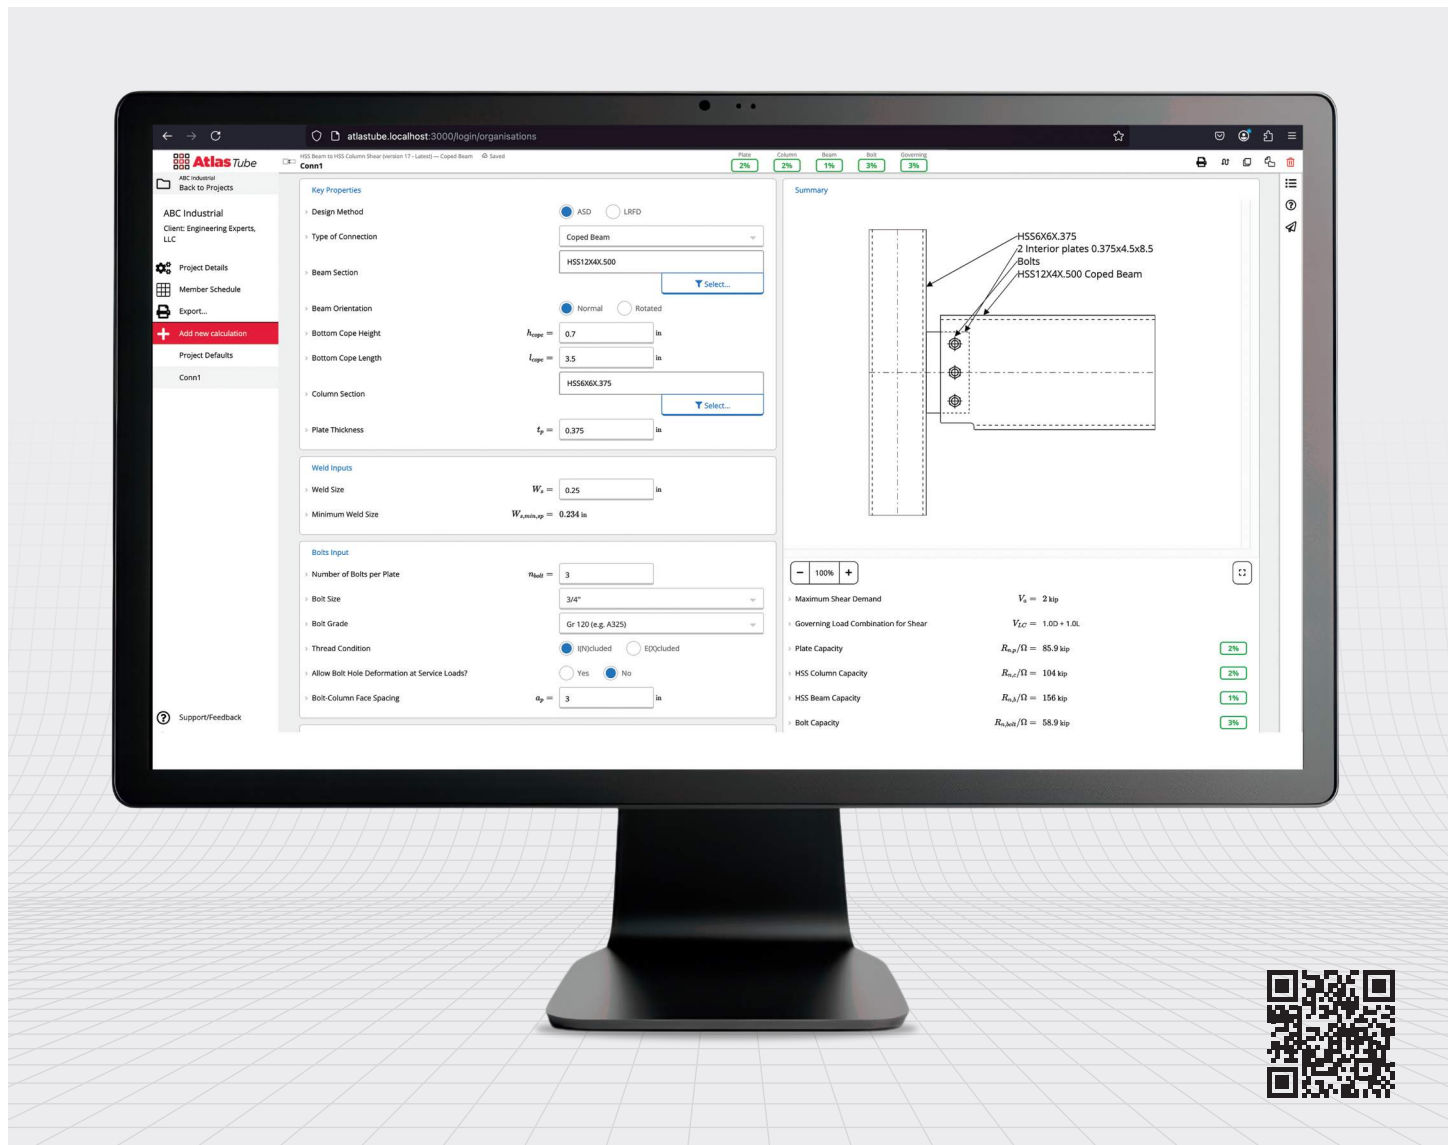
atlastube.localhost:3000/login/organisations

Atlas Tube

HSS Beam to HSS Column Shear (version 17 - Latest) — Coped Beam Saved
Conn1

Plate 2% Column 2% Beam 1% Bolt 3% Governing 3%

ABC Industrial
Back to Projects

ABC Industrial
Client: Engineering Experts, LLC

Project Details
Member Schedule
Export...
Add new calculation
Project Defaults
Conn1

Support/Feedback

Key Properties

Design Method ASD LRFD
Type of Connection Coped Beam
Beam Section HSS12X4X.500 Select...
Beam Orientation Normal Rotated
Bottom Cope Height $h_{cope} =$ 0.7 in
Bottom Cope Length $l_{cope} =$ 3.5 in
Column Section HSS6X6X.375 Select...
Plate Thickness $t_p =$ 0.375 in

Weld Inputs

Weld Size $W_s =$ 0.25 in
Minimum Weld Size $W_{s,min,sp} =$ 0.234 in

Bolts Input

Number of Bolts per Plate $n_{bolt} =$ 3
Bolt Size 3/4"
Bolt Grade Gr 120 (e.g. A325)
Thread Condition I(N)cluded E(X)cluded
Allow Bolt Hole Deformation at Service Loads? Yes No
Bolt-Column Face Spacing $a_p =$ 3 in

Summary

HSS6X6X.375
2 Interior plates 0.375x4.5x8.5
Bolts
HSS12X4X.500 Coped Beam

100%

Maximum Shear Demand $V_a =$ 2 kip
Governing Load Combination for Shear $V_{LC} =$ 1.0D + 1.0L
Plate Capacity $R_{n,p}/\Omega =$ 85.9 kip 2%
HSS Column Capacity $R_{n,c}/\Omega =$ 104 kip 2%
HSS Beam Capacity $R_{n,b}/\Omega =$ 156 kip 1%
Bolt Capacity $R_{n,bolt}/\Omega =$ 58.9 kip 3%